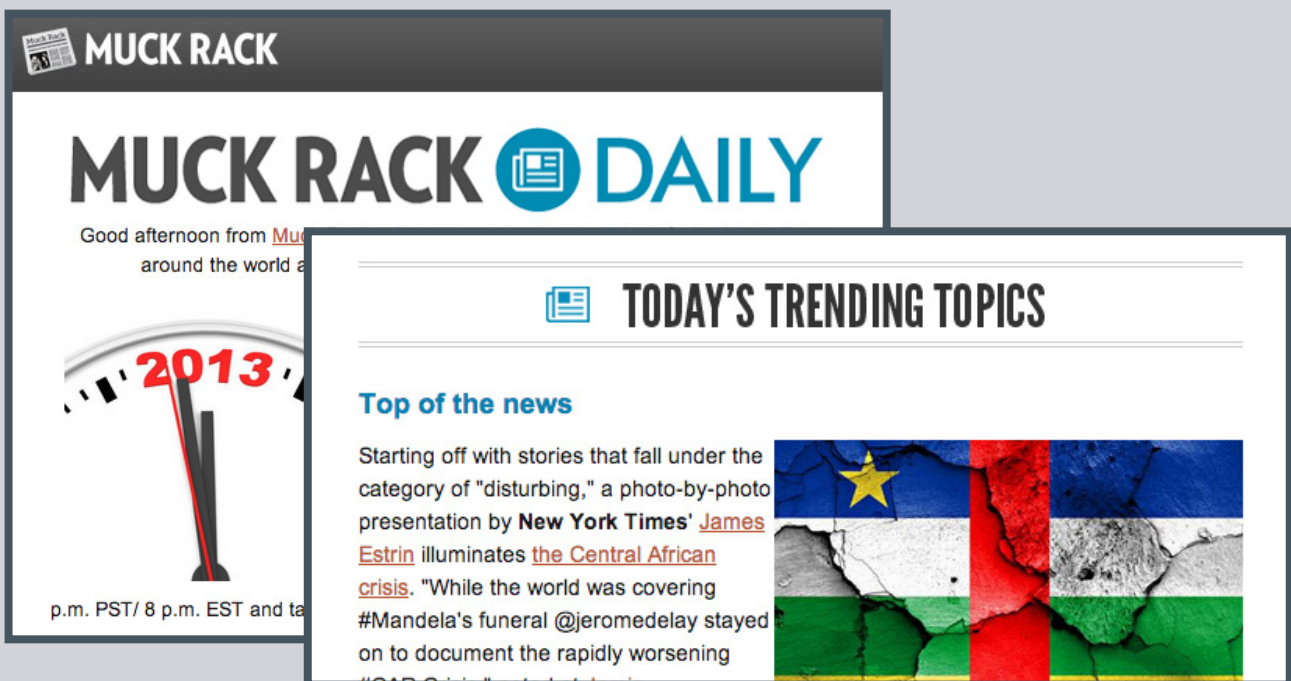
Muck Rack
MUCK RACK

MUCK RACK DAILY

Good afternoon from Mu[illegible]
around the world a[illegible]

2013

p.m. PST/ 8 p.m. EST and ta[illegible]

TODAY'S TRENDING TOPICS

Top of the news

Starting off with stories that fall under the category of "disturbing," a photo-by-photo presentation by **New York Times**' James Estrin illuminates the Central African crisis. "While the world was covering #Mandela's funeral @jeromedelay stayed on to document the rapidly worsening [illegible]